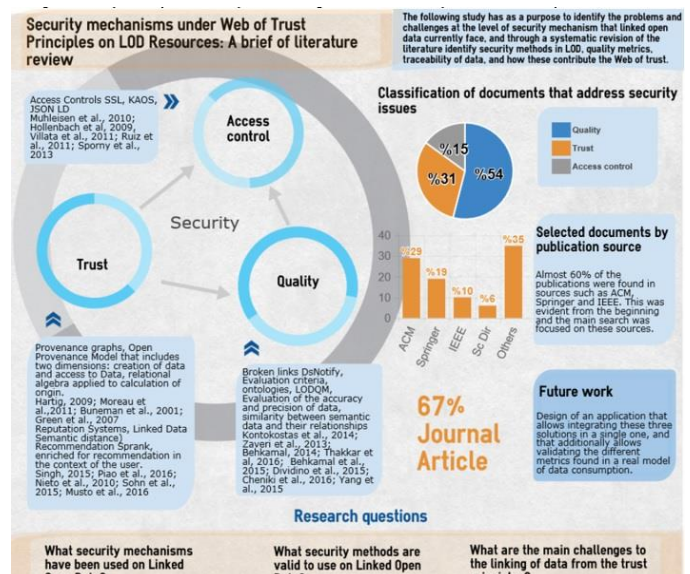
Security mechanisms under Web of Trust Principles on LOD Resources: A brief of literature review

The following study has as a purpose to identify the problems and challenges at the level of security mechanism that linked open data currently face, and through a systematic revision of the literature identify security methods in LOD, quality metrics, traceability of data, and how these contribute the Web of trust.

Access Controls SSL, KAOS, JSON LD
Muhleisen et al., 2010; Hollenbach et al, 2009, Villata et al., 2011; Ruiz et al., 2011; Sporny et al., 2013

Access control

Security

Trust

Quality

Classification of documents that address security issues

%15
%31
%54

Quality
Trust
Access control

Selected documents by publication source

Almost 60% of the publications were found in sources such as ACM, Springer and IEEE. This was evident from the beginning and the main search was focused on these sources.

| | |
|---|---|
| ACM | %29 |
| Springer | %19 |
| IEEE | %10 |
| Sc Dir | %6 |
| Others | %35 |

40
30
20
10
0

Provenance graphs, Open Provenance Model that includes two dimensions: creation of data and access to Data, relational algebra applied to calculation of origin.
Hartig, 2009; Moreau et al.,2011; Buneman et al., 2001; Green et al., 2007
Reputation Systems, Linked Data Semantic distance)
Recommendation Sprank, enriched for recommendation in the context of the user.
Singh, 2015; Piao et al., 2016; Nieto et al., 2010; Sohn et al., 2015; Musto et al., 2016

Broken links DsNotify, Evaluation criteria, ontologies, LODQM, Evaluation of the accuracy and precision of data, similarity between semantic data and their relationships
Kontokostas et al., 2014; Zaveri et al., 2013; Behkamal, 2014; Thakkar et al, 2016; Behkamal et al., 2015; Dividino et al., 2015; Cheniki et al., 2016; Yang et al., 2015

67% Journal Article

Future work

Design of an application that allows integrating these three solutions in a single one, and that additionally allows validating the different metrics found in a real model of data consumption.

Research questions

What security mechanisms have been used on Linked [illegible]

What security methods are valid to use on Linked Open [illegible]

What are the main challenges to the linking of data from the trust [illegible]